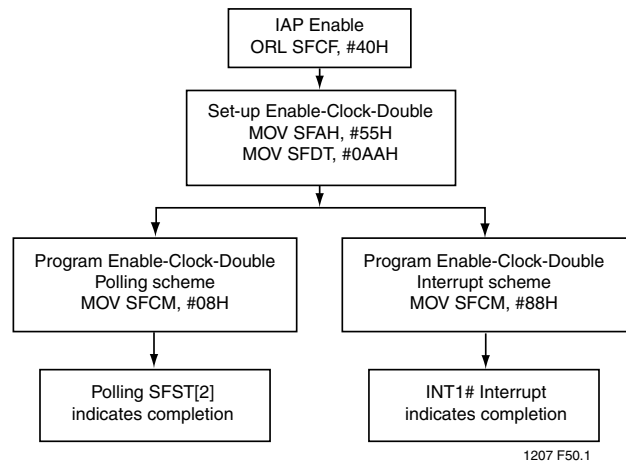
IAP Enable
ORL SFCF, #40H

Set-up Enable-Clock-Double
MOV SFAH, #55H
MOV SFDT, #0AAH

Program Enable-Clock-Double
Polling scheme
MOV SFCM, #08H

Program Enable-Clock-Double
Interrupt scheme
MOV SFCM, #88H

Polling SFST[2]
indicates completion

INT1# Interrupt
indicates completion

1207 F50.1